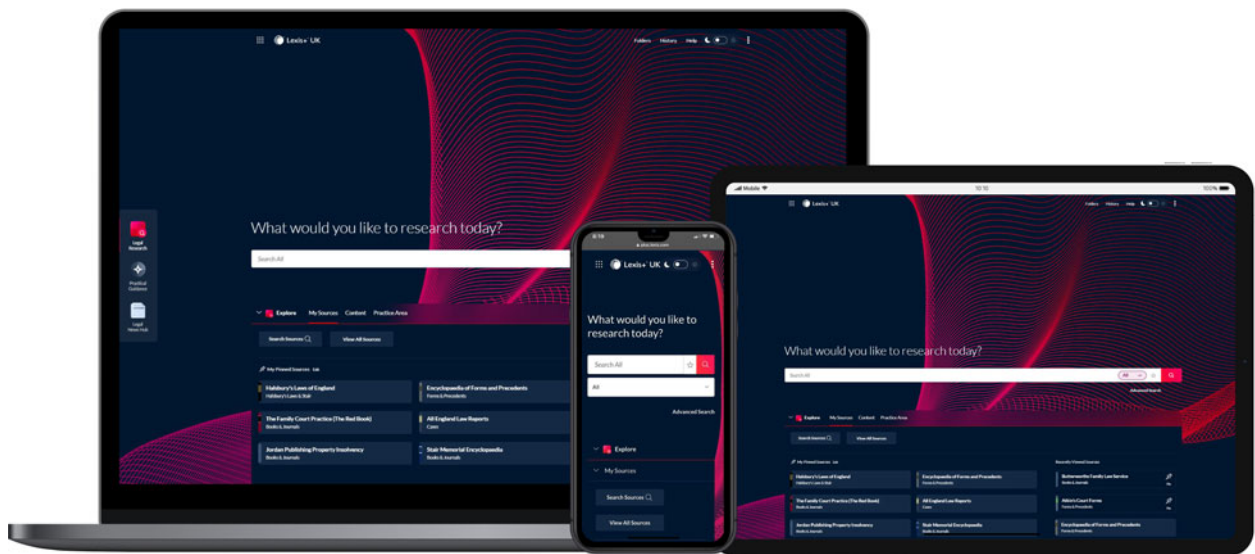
Lexis+ UK

Folders History Help

Legal Research

Practical Guidance

Legal News Hub

What would you like to research today?

Search All

Explore My Sources Content Practice Area

Search Sources

View All Sources

My Pinned Sources Edit

Halsbury's Laws of England
Halsbury's Laws & Stat

Encyclopaedia of Forms and Precedents
Forms & Precedents

The Family Court Practice (The Red Book)
Books & Journals

All England Law Reports
Cases

Jordan Publishing Property Insolvency
Books & Journals

Stair Memorial Encyclopaedia
Books & Journals

Lexis+ UK

What would you like to research today?

Search All

All

Advanced Search

Explore

My Sources

Search Sources

View All Sources

Mobile 10:10 100%

Lexis+ UK

What would you like to research today?

Search All

All

Advanced Search

Explore My Sources Content Practice Area

Search Sources

View All Sources

My Pinned Sources Edit

Recently Viewed Sources

Halsbury's Laws of England
Halsbury's Laws & Stat

Encyclopaedia of Forms and Precedents
Forms & Precedents

Butterworths Family Law Service

The Family Court Practice (The Red Book)
Books & Journals

All England Law Reports
Cases

Atkin's Court Forms
Forms & Precedents

Jordan Publishing Property Insolvency
Books & Journals

Stair Memorial Encyclopaedia
Books & Journals

Encyclopaedia of Forms and Precedents
Forms & Precedents